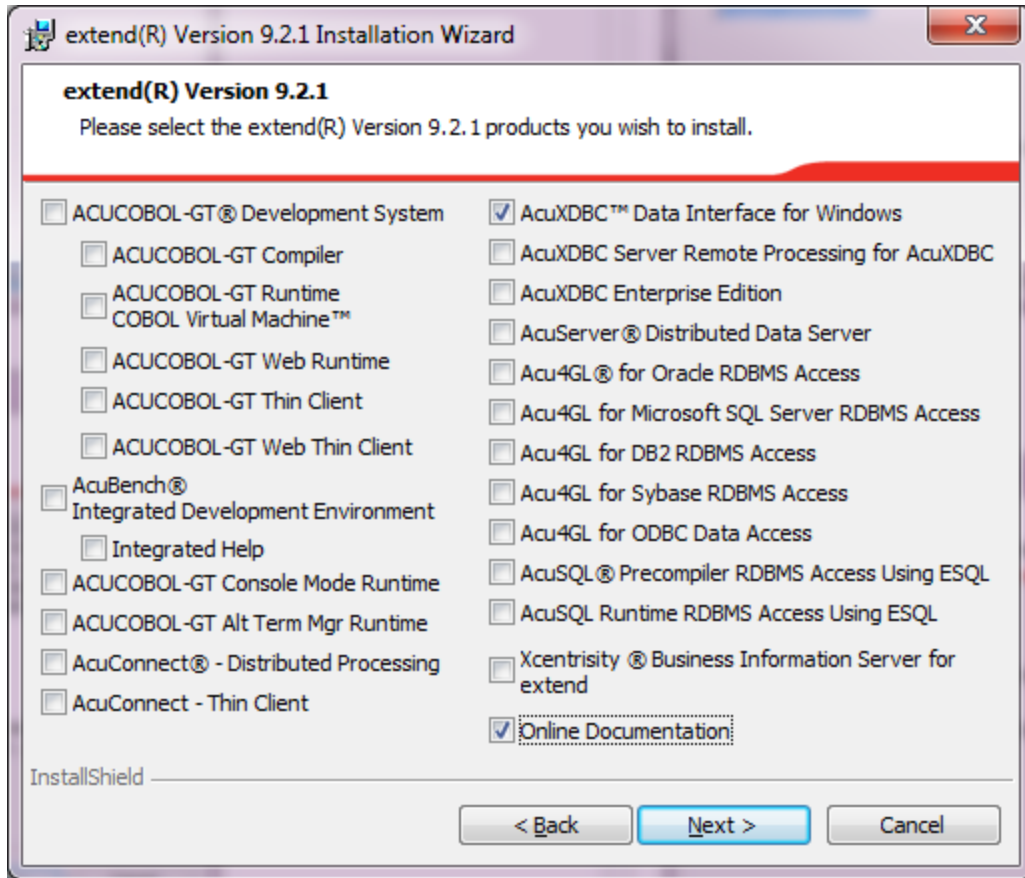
extend(R) Version 9.2.1 Installation Wizard

X

extend(R) Version 9.2.1

Please select the extend(R) Version 9.2.1 products you wish to install.

ACUCOBOL-GT® Development System

ACUCOBOL-GT Compiler

ACUCOBOL-GT Runtime COBOL Virtual Machine™

ACUCOBOL-GT Web Runtime

ACUCOBOL-GT Thin Client

ACUCOBOL-GT Web Thin Client

AcuBench® Integrated Development Environment

Integrated Help

ACUCOBOL-GT Console Mode Runtime

ACUCOBOL-GT Alt Term Mgr Runtime

AcuConnect® - Distributed Processing

AcuConnect - Thin Client

AcuXDBC™ Data Interface for Windows

AcuXDBC Server Remote Processing for AcuXDBC

AcuXDBC Enterprise Edition

AcuServer® Distributed Data Server

Acu4GL® for Oracle RDBMS Access

Acu4GL for Microsoft SQL Server RDBMS Access

Acu4GL for DB2 RDBMS Access

Acu4GL for Sybase RDBMS Access

Acu4GL for ODBC Data Access

AcuSQL® Precompiler RDBMS Access Using ESQL

AcuSQL Runtime RDBMS Access Using ESQL

Xcentrisity ® Business Information Server for extend

Online Documentation

InstallShield

< Back

Next >

Cancel